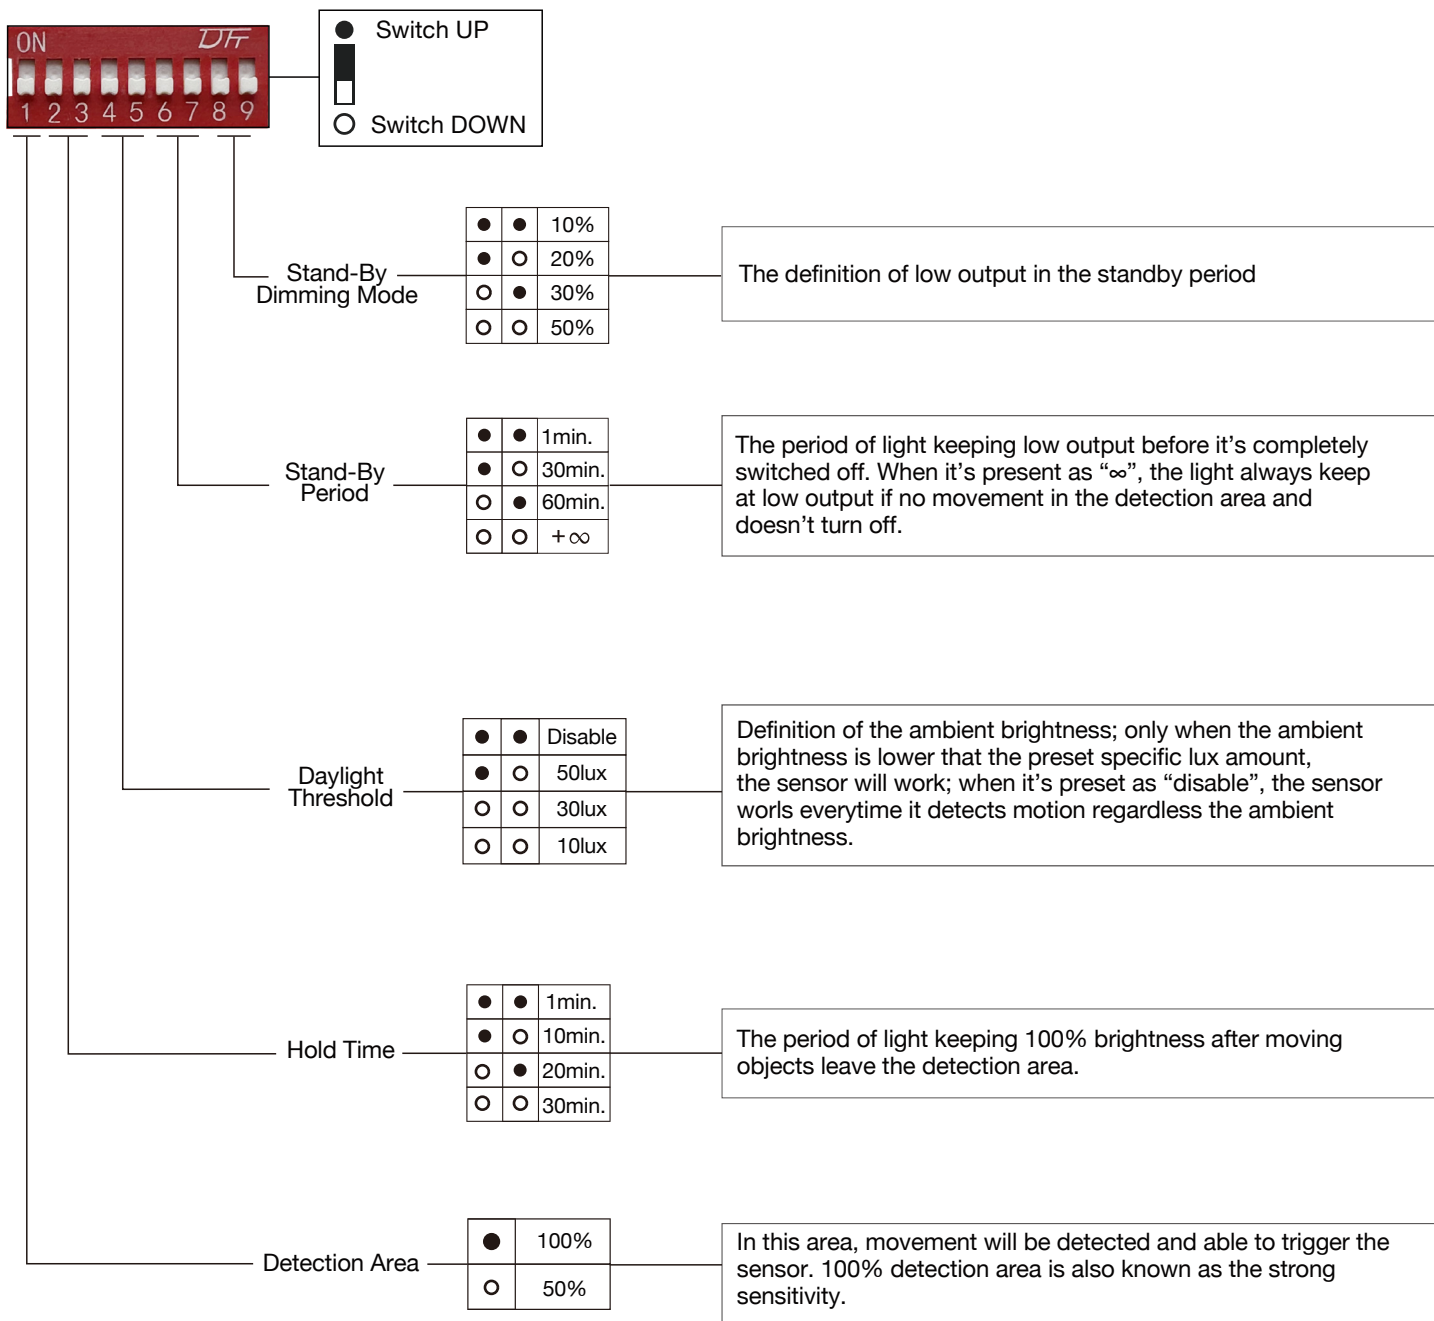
ON DIP
1 2 3 4 5 6 7 8 9

● Switch UP
○ Switch DOWN

Stand-By Dimming Mode

| ● | ● | 10% |
|---|---|---|
| ● | ○ | 20% |
| ○ | ● | 30% |
| ○ | ○ | 50% |

The definition of low output in the standby period

Stand-By Period

| ● | ● | 1min. |
|---|---|---|
| ● | ○ | 30min. |
| ○ | ● | 60min. |
| ○ | ○ | $+\infty$ |

The period of light keeping low output before it’s completely switched off. When it’s present as “∞”, the light always keep at low output if no movement in the detection area and doesn’t turn off.

Daylight Threshold

| ● | ● | Disable |
|---|---|---|
| ● | ○ | 50lux |
| ○ | ○ | 30lux |
| ○ | ○ | 10lux |

Definition of the ambient brightness; only when the ambient brightness is lower that the preset specific lux amount, the sensor will work; when it’s preset as “disable”, the sensor worls everytime it detects motion regardless the ambient brightness.

Hold Time

| ● | ● | 1min. |
|---|---|---|
| ● | ○ | 10min. |
| ○ | ● | 20min. |
| ○ | ○ | 30min. |

The period of light keeping 100% brightness after moving objects leave the detection area.

Detection Area

| ● | 100% |
|---|---|
| ○ | 50% |

In this area, movement will be detected and able to trigger the sensor. 100% detection area is also known as the strong sensitivity.